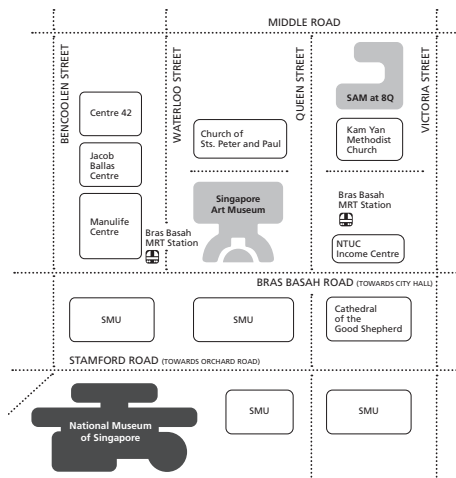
MIDDLE ROAD

BENCOOLEN STREET

WATERLOO STREET

QUEEN STREET

VICTORIA STREET

SAM at 8Q

Centre 42

Church of Sts. Peter and Paul

Kam Yan Methodist Church

Jacob Ballas Centre

Singapore Art Museum

Bras Basah MRT Station

Manulife Centre

Bras Basah MRT Station

NTUC Income Centre

BRAS BASAH ROAD (TOWARDS CITY HALL)

SMU

SMU

Cathedral of the Good Shepherd

STAMFORD ROAD (TOWARDS ORCHARD ROAD)

National Museum of Singapore

SMU

SMU